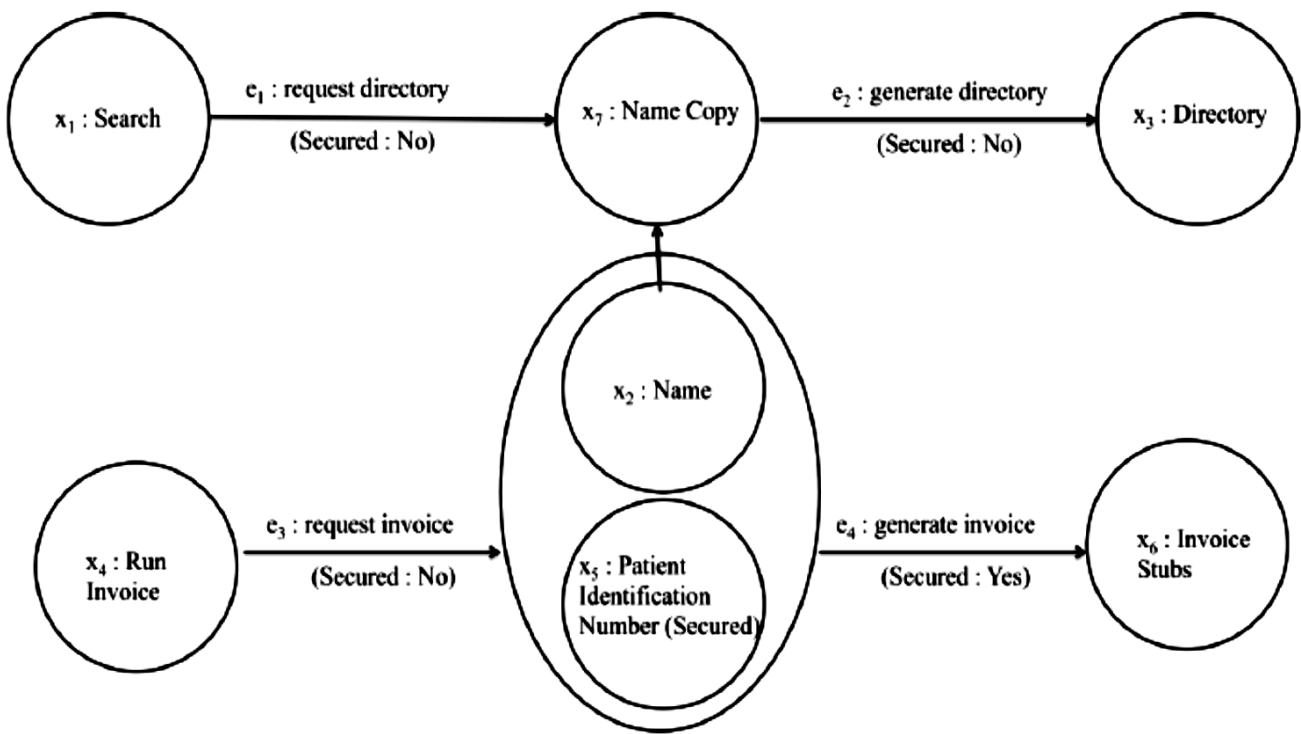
$x_1$ : Search

$e_1$ : request directory

(Secured : No)

$x_7$ : Name Copy

$e_2$ : generate directory

(Secured : No)

$x_3$ : Directory

$x_2$ : Name

$x_4$ : Run Invoice

$e_3$ : request invoice

(Secured : No)

$x_5$ : Patient Identification Number (Secured)

$e_4$ : generate invoice

(Secured : Yes)

$x_6$ : Invoice Stubs